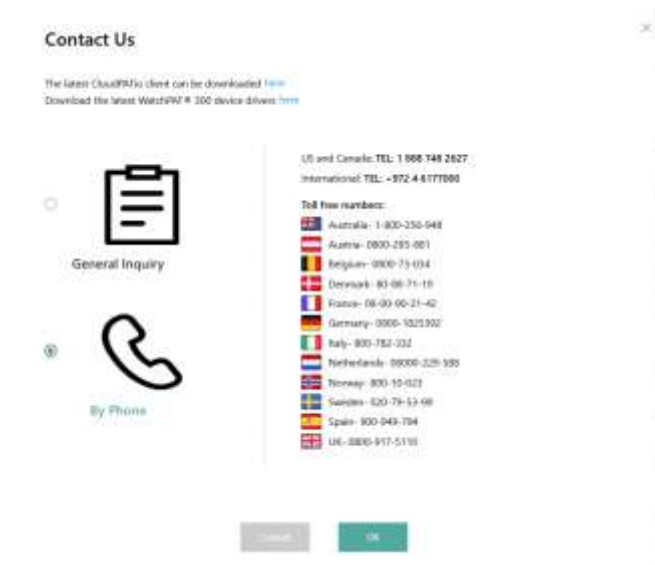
Contact Us

×

The latest CloudPAT™ client can be downloaded here
Download the latest WatchPAT ® 300 device drivers here

General Inquiry

By Phone

US and Canada: TEL: 1 888 748 2627
International: TEL: +972 4 6177000

Toll free numbers:
Australia- 1-800-250-948
Austria- 0800-295-881
Belgium- 0800-73-034
Denmark- 80-88-71-19
France- 08-00-90-21-42
Germany- 0800-1825302
Italy- 800-782-332
Netherlands- 08000-229-588
Norway- 800-10-023
Sweden- 020-79-53-98
Spain- 900-949-794
UK- 0800-917-5150

Cancel

OK